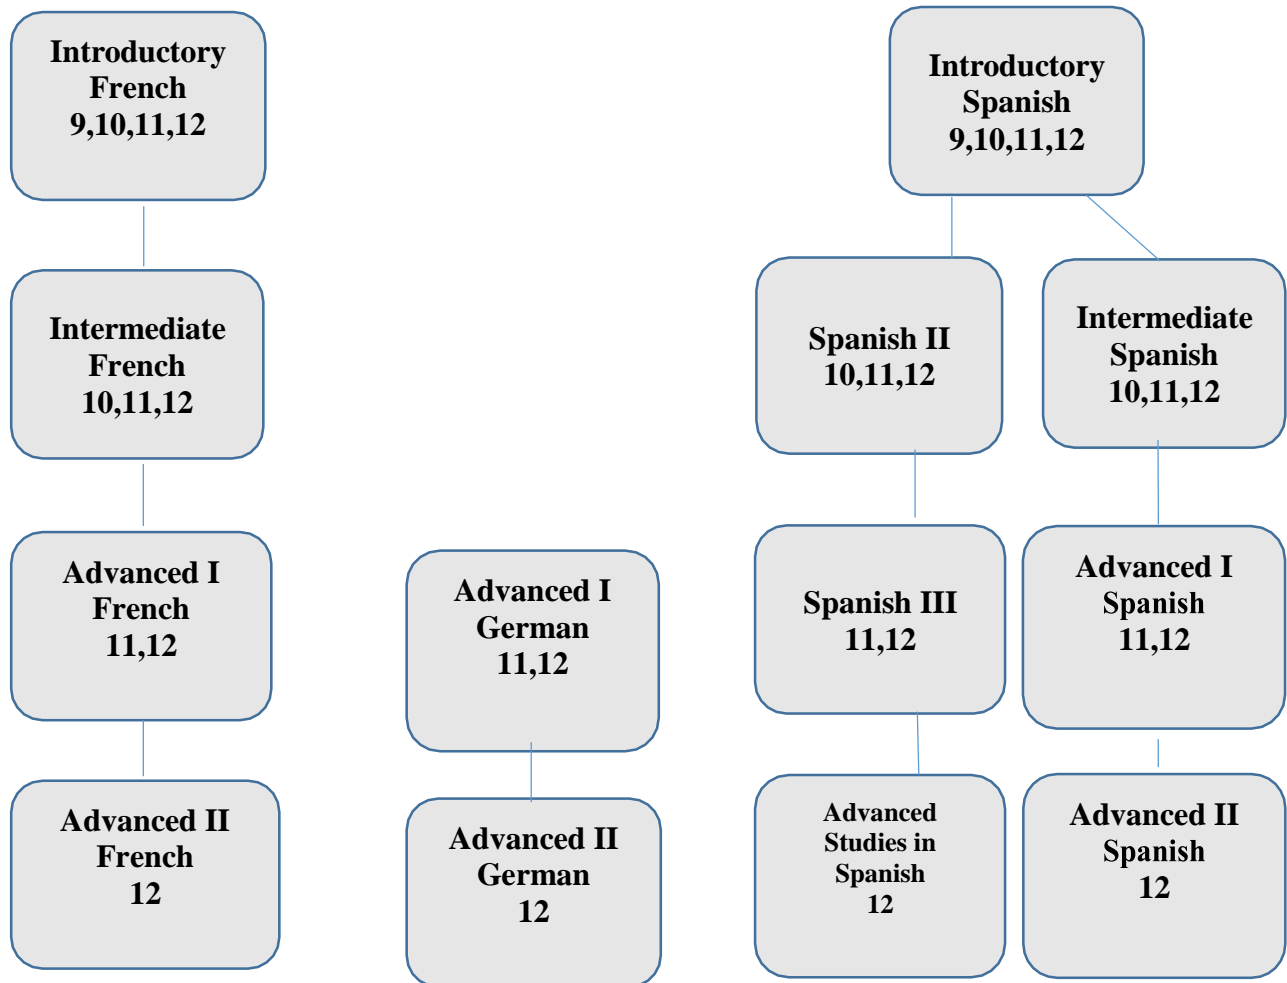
Introductory French 9,10,11,12

Intermediate French 10,11,12

Advanced I French 11,12

Advanced II French 12

Advanced I German 11,12

Advanced II German 12

Introductory Spanish 9,10,11,12

Spanish II 10,11,12

Intermediate Spanish 10,11,12

Spanish III 11,12

Advanced I Spanish 11,12

Advanced Studies in Spanish 12

Advanced II Spanish 12